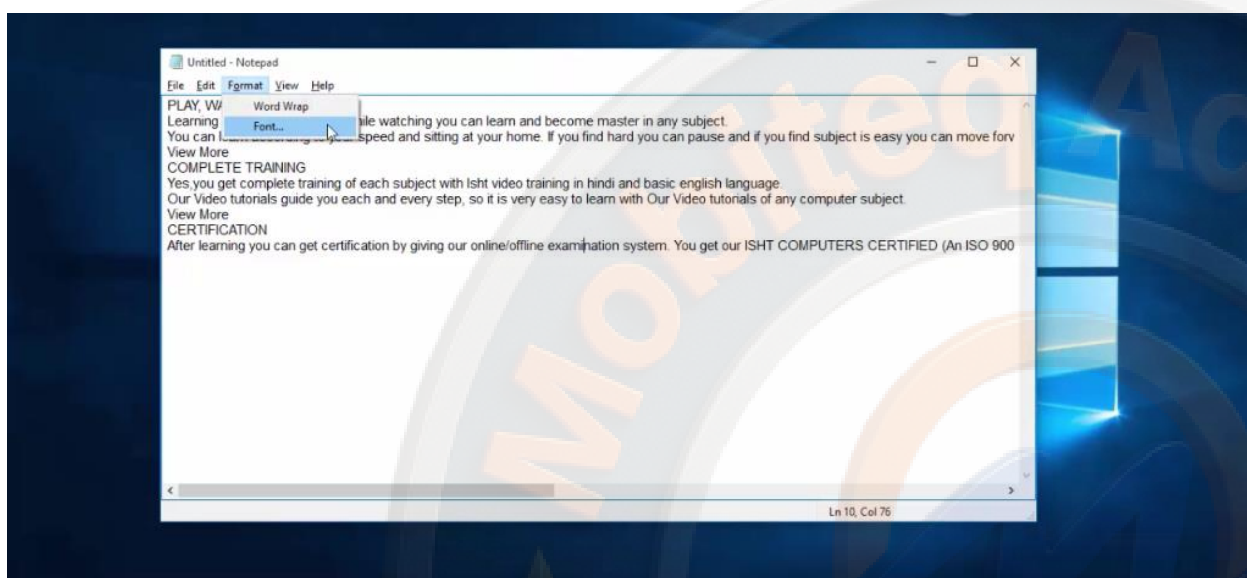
Untitled - Notepad

File Edit Format View Help

Word Wrap
Font...

PLAY, W/
Learning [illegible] ile watching you can learn and become master in any subject.
You can l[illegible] speed and sitting at your home. If you find hard you can pause and if you find subject is easy you can move forv
View More
COMPLETE TRAINING
Yes,you get complete training of each subject with Isht video training in hindi and basic english language.
Our Video tutorials guide you each and every step, so it is very easy to learn with Our Video tutorials of any computer subject.
View More
CERTIFICATION
After learning you can get certification by giving our online/offline examination system. You get our ISHT COMPUTERS CERTIFIED (An ISO 900

Ln 10, Col 76

Mobiteq Ac